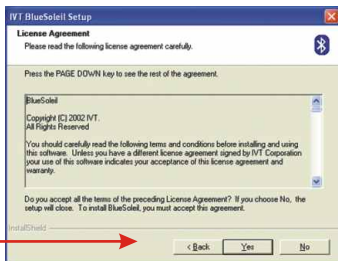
IVT BlueSoleil Setup

License Agreement
Please read the following license agreement carefully.

Press the PAGE DOWN key to see the rest of the agreement.

BlueSoleil

Copyright (C) 2002 IVT.
All Rights Reserved

You should carefully read the following terms and conditions before installing and using this software. Unless you have a different license agreement signed by IVT Corporation your use of this software indicates your acceptance of this license agreement and warranty.

Do you accept all the terms of the preceding License Agreement? If you choose No, the setup will close. To install BlueSoleil, you must accept this agreement.

InstallShield

< Back Yes No